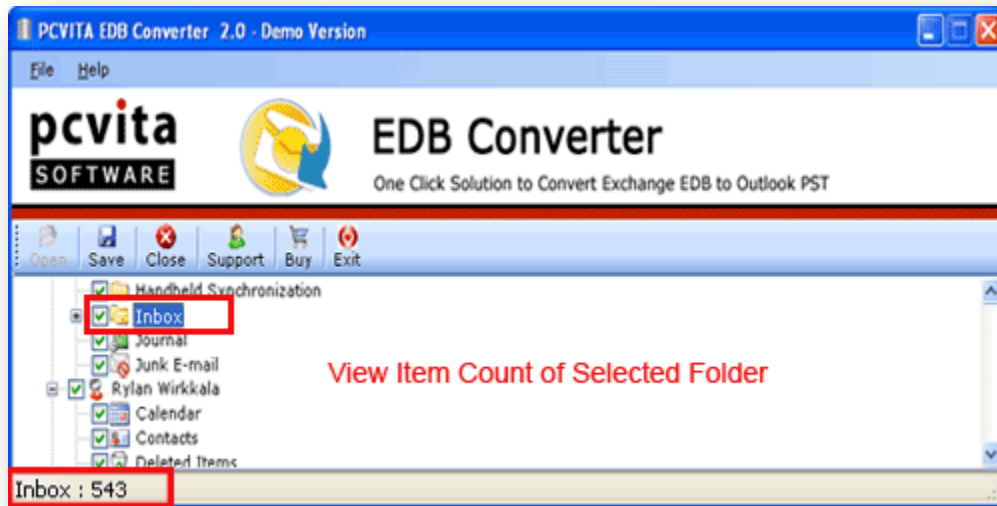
PCVITA EDB Converter 2.0 - Demo Version

File Help

pcvita
SOFTWARE

EDB Converter
One Click Solution to Convert Exchange EDB to Outlook PST

Open Save Close Support Buy Exit

Handheld Synchronization
Inbox
Journal
Junk E-mail
Rylan Wirkkala
Calendar
Contacts
Deleted Items

View Item Count of Selected Folder

Inbox : 543